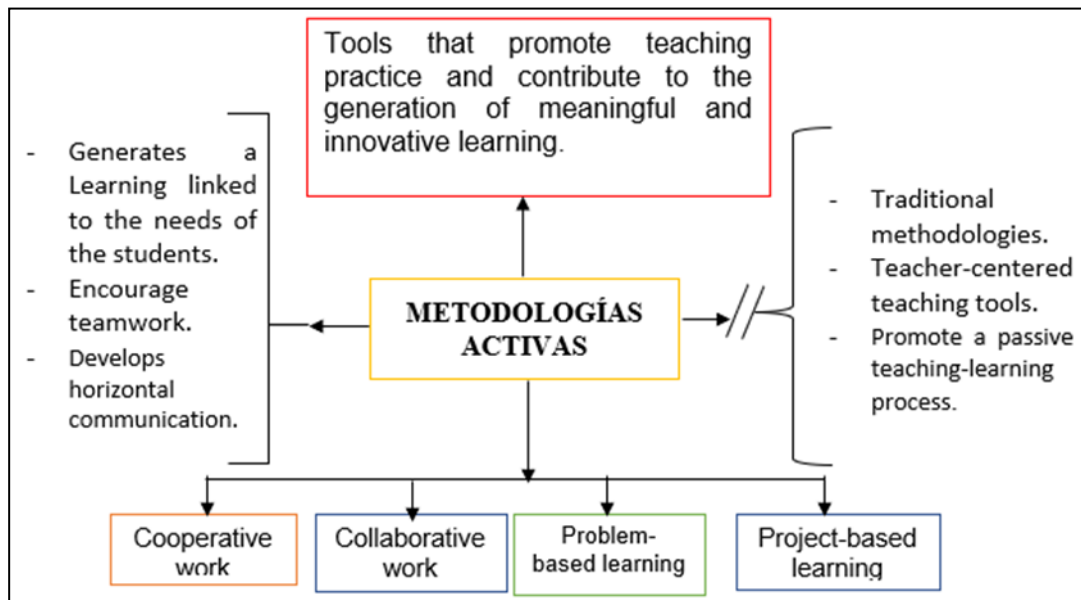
Tools that promote teaching practice and contribute to the generation of meaningful and innovative learning.

- Generates a Learning linked to the needs of the students.
- Encourage teamwork.
- Develops horizontal communication.

METODOLOGÍAS ACTIVAS

- Traditional methodologies.
- Teacher-centered teaching tools.
- Promote a passive teaching-learning process.

Cooperative work

Collaborative work

Problem-based learning

Project-based learning